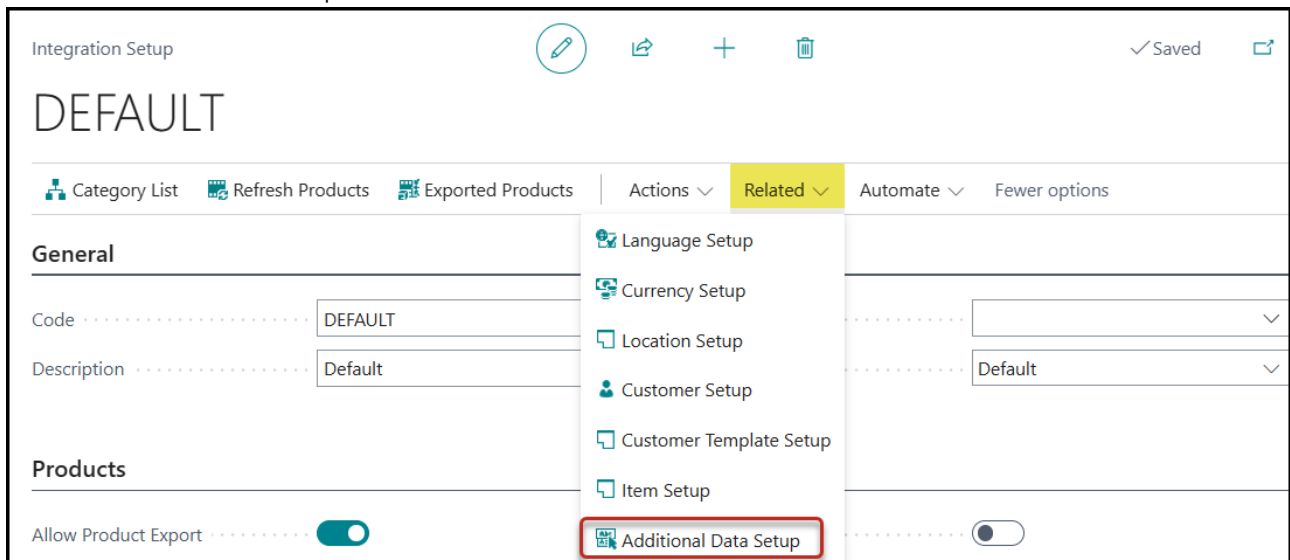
Integration Setup

✓Saved

DEFAULT

Category List | Refresh Products | Exported Products | Actions | Related | Automate | Fewer options

General

Code DEFAULT

Description Default

Default

Products

Allow Product Export

Language Setup
Currency Setup
Location Setup
Customer Setup
Customer Template Setup
Item Setup
Additional Data Setup